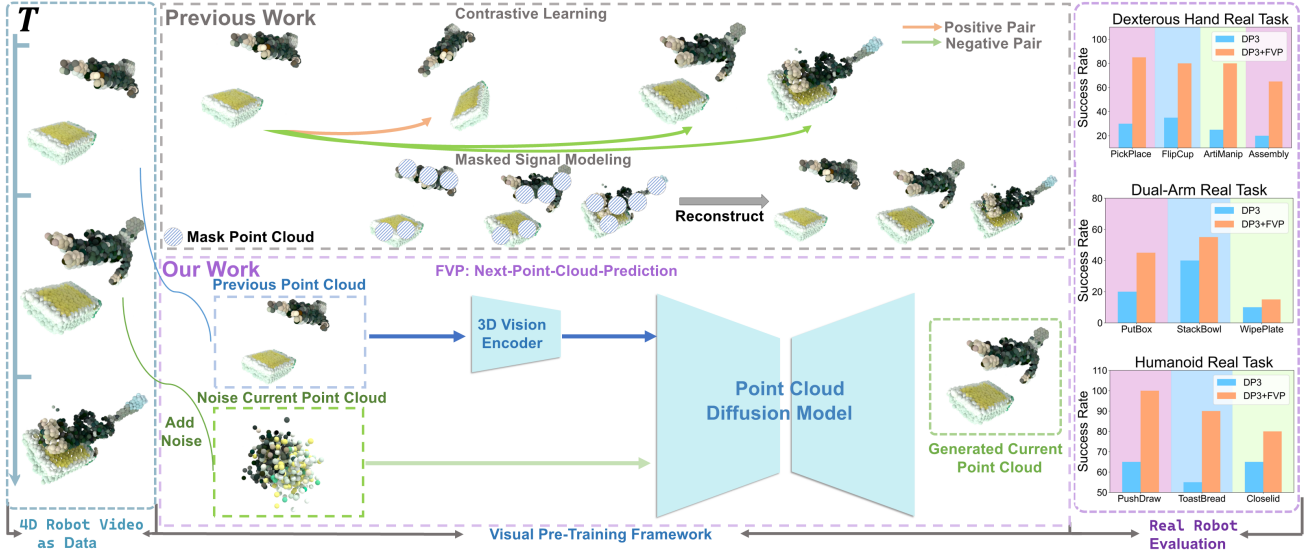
T

Previous Work

Contrastive Learning

Positive Pair
Negative Pair

Masked Signal Modeling

Reconstruct

Mask Point Cloud

Our Work

FVP: Next-Point-Cloud-Prediction

Previous Point Cloud

3D Vision Encoder

Noise Current Point Cloud

Add Noise

Point Cloud Diffusion Model

Generated Current Point Cloud

4D Robot Video as Data

Visual Pre-Training Framework

Real Robot Evaluation

Dexterous Hand Real Task

DP3
DP3+FVP

Success Rate

100
80
60
40
20

PickPlace FlipCup ArtiManip Assembly

Dual-Arm Real Task

DP3
DP3+FVP

Success Rate

60
40
20
0

PutBox StackBowl WipePlate

Humanoid Real Task

DP3
DP3+FVP

Success Rate

110
100
90
80
70
60
50

PushDraw ToastBread Closelid